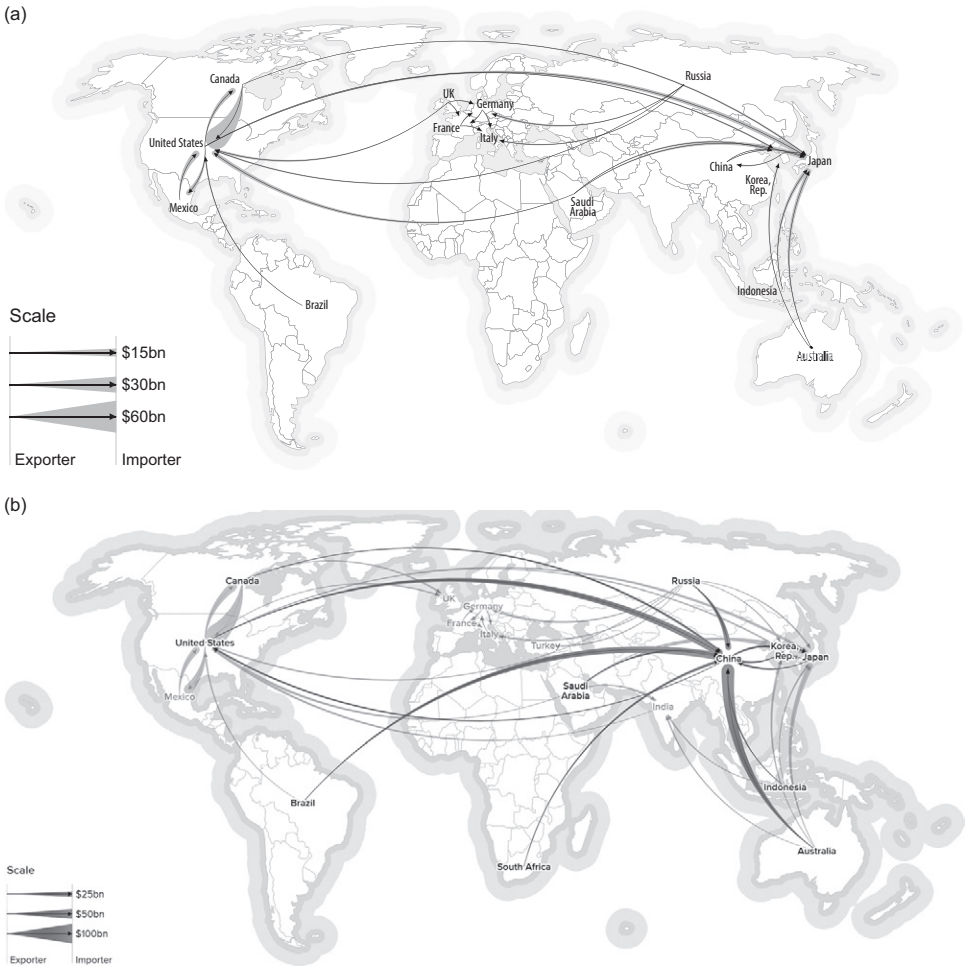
(a)

Canada
Russia
UK
Germany
France
Italy
United States
China
Japan
Korea, Rep.
Mexico
Saudi Arabia
Brazil
Indonesia
Australia

Scale
\$15bn
\$30bn
\$60bn
Exporter
Importer

(b)

Canada
Russia
UK
Germany
France
Italy
Turkey
United States
China
Korea, Rep.
Japan
Mexico
Saudi Arabia
India
Brazil
Indonesia
South Africa
Australia

Scale
\$25bn
\$50bn
\$100bn
Exporter
Importer